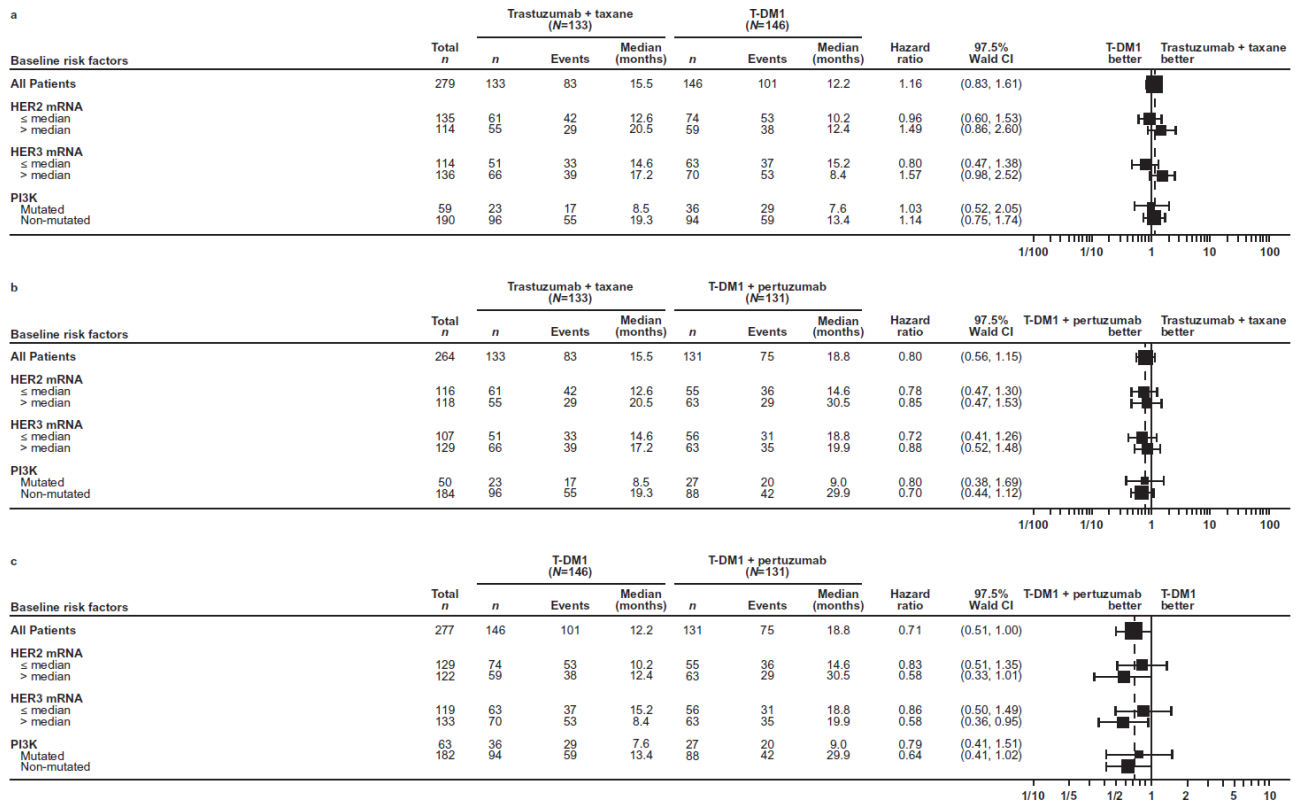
a

| Baseline risk factors | Total $n$ | Trastuzumab + taxane ($N$=133) $n$ | Events | Median (months) | T-DM1 ($N$=146) $n$ | Events | Median (months) | Hazard ratio | 97.5% Wald CI |
|---|---|---|---|---|---|---|---|---|---|
| All Patients | 279 | 133 | 83 | 15.5 | 146 | 101 | 12.2 | 1.16 | (0.83, 1.61) |
| HER2 mRNA | | | | | | | | | |
| ≤ median | 135 | 61 | 42 | 12.6 | 74 | 53 | 10.2 | 0.96 | (0.60, 1.53) |
| > median | 114 | 55 | 29 | 20.5 | 59 | 38 | 12.4 | 1.49 | (0.86, 2.60) |
| HER3 mRNA | | | | | | | | | |
| ≤ median | 114 | 51 | 33 | 14.6 | 63 | 37 | 15.2 | 0.80 | (0.47, 1.38) |
| > median | 136 | 66 | 39 | 17.2 | 70 | 53 | 8.4 | 1.57 | (0.98, 2.52) |
| PI3K | | | | | | | | | |
| Mutated | 59 | 23 | 17 | 8.5 | 36 | 29 | 7.6 | 1.03 | (0.52, 2.05) |
| Non-mutated | 190 | 96 | 55 | 19.3 | 94 | 59 | 13.4 | 1.14 | (0.75, 1.74) |

T-DM1 better    Trastuzumab + taxane better

1/100    1/10    1    10    100

b

| Baseline risk factors | Total $n$ | Trastuzumab + taxane ($N$=133) $n$ | Events | Median (months) | T-DM1 + pertuzumab ($N$=131) $n$ | Events | Median (months) | Hazard ratio | 97.5% Wald CI |
|---|---|---|---|---|---|---|---|---|---|
| All Patients | 264 | 133 | 83 | 15.5 | 131 | 75 | 18.8 | 0.80 | (0.56, 1.15) |
| HER2 mRNA | | | | | | | | | |
| ≤ median | 116 | 61 | 42 | 12.6 | 55 | 36 | 14.6 | 0.78 | (0.47, 1.30) |
| > median | 118 | 55 | 29 | 20.5 | 63 | 29 | 30.5 | 0.85 | (0.47, 1.53) |
| HER3 mRNA | | | | | | | | | |
| ≤ median | 107 | 51 | 33 | 14.6 | 56 | 31 | 18.8 | 0.72 | (0.41, 1.26) |
| > median | 129 | 66 | 39 | 17.2 | 63 | 35 | 19.9 | 0.88 | (0.52, 1.48) |
| PI3K | | | | | | | | | |
| Mutated | 50 | 23 | 17 | 8.5 | 27 | 20 | 9.0 | 0.80 | (0.38, 1.69) |
| Non-mutated | 184 | 96 | 55 | 19.3 | 88 | 42 | 29.9 | 0.70 | (0.44, 1.12) |

T-DM1 + pertuzumab better    Trastuzumab + taxane better

1/100    1/10    1    10    100

c

| Baseline risk factors | Total $n$ | T-DM1 ($N$=146) $n$ | Events | Median (months) | T-DM1 + pertuzumab ($N$=131) $n$ | Events | Median (months) | Hazard ratio | 97.5% Wald CI |
|---|---|---|---|---|---|---|---|---|---|
| All Patients | 277 | 146 | 101 | 12.2 | 131 | 75 | 18.8 | 0.71 | (0.51, 1.00) |
| HER2 mRNA | | | | | | | | | |
| ≤ median | 129 | 74 | 53 | 10.2 | 55 | 36 | 14.6 | 0.83 | (0.51, 1.35) |
| > median | 122 | 59 | 38 | 12.4 | 63 | 29 | 30.5 | 0.58 | (0.33, 1.01) |
| HER3 mRNA | | | | | | | | | |
| ≤ median | 119 | 63 | 37 | 15.2 | 56 | 31 | 18.8 | 0.86 | (0.50, 1.49) |
| > median | 133 | 70 | 53 | 8.4 | 63 | 35 | 19.9 | 0.58 | (0.36, 0.95) |
| PI3K | | | | | | | | | |
| Mutated | 63 | 36 | 29 | 7.6 | 27 | 20 | 9.0 | 0.79 | (0.41, 1.51) |
| Non-mutated | 182 | 94 | 59 | 13.4 | 88 | 42 | 29.9 | 0.64 | (0.41, 1.02) |

T-DM1 + pertuzumab better    T-DM1 better

1/10    1/5    1/2    1    2    5    10